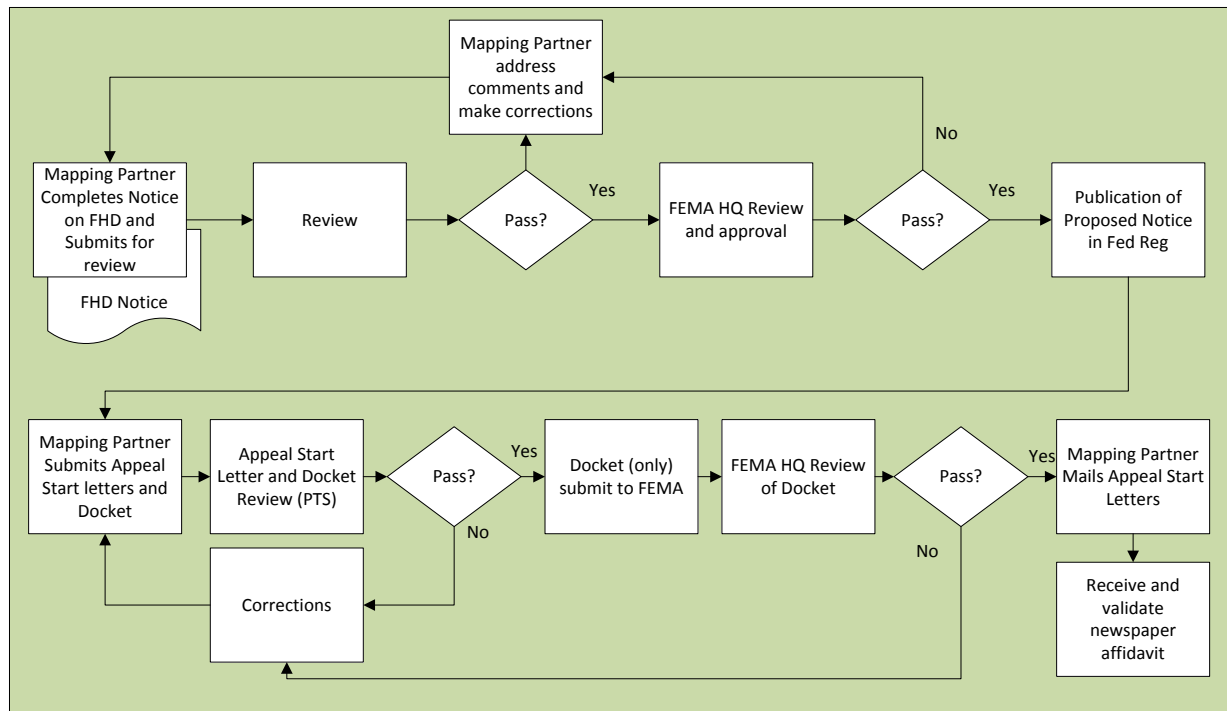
Mapping Partner address comments and make corrections

No

Mapping Partner Completes Notice on FHD and Submits for review

FHD Notice

Review

Pass?

Yes

FEMA HQ Review and approval

Pass?

Yes

Publication of Proposed Notice in Fed Reg

Mapping Partner Submits Appeal Start letters and Docket

Appeal Start Letter and Docket Review (PTS)

Pass?

Yes

No

Docket (only) submit to FEMA

FEMA HQ Review of Docket

Pass?

Yes

No

Mapping Partner Mails Appeal Start Letters

Corrections

Receive and validate newspaper affidavit